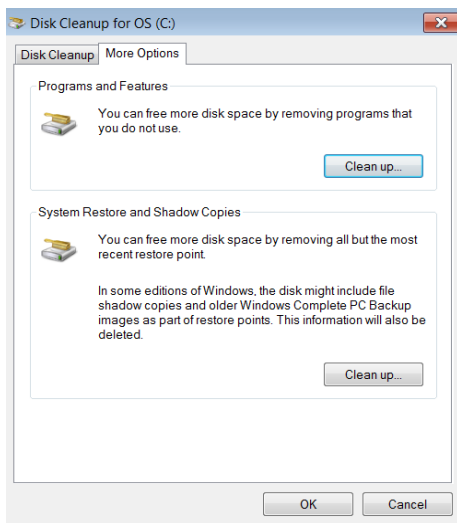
Disk Cleanup for OS (C:)

Disk Cleanup | More Options

Programs and Features

You can free more disk space by removing programs that you do not use.

Clean up...

System Restore and Shadow Copies

You can free more disk space by removing all but the most recent restore point.

In some editions of Windows, the disk might include file shadow copies and older Windows Complete PC Backup images as part of restore points. This information will also be deleted.

Clean up...

OK

Cancel